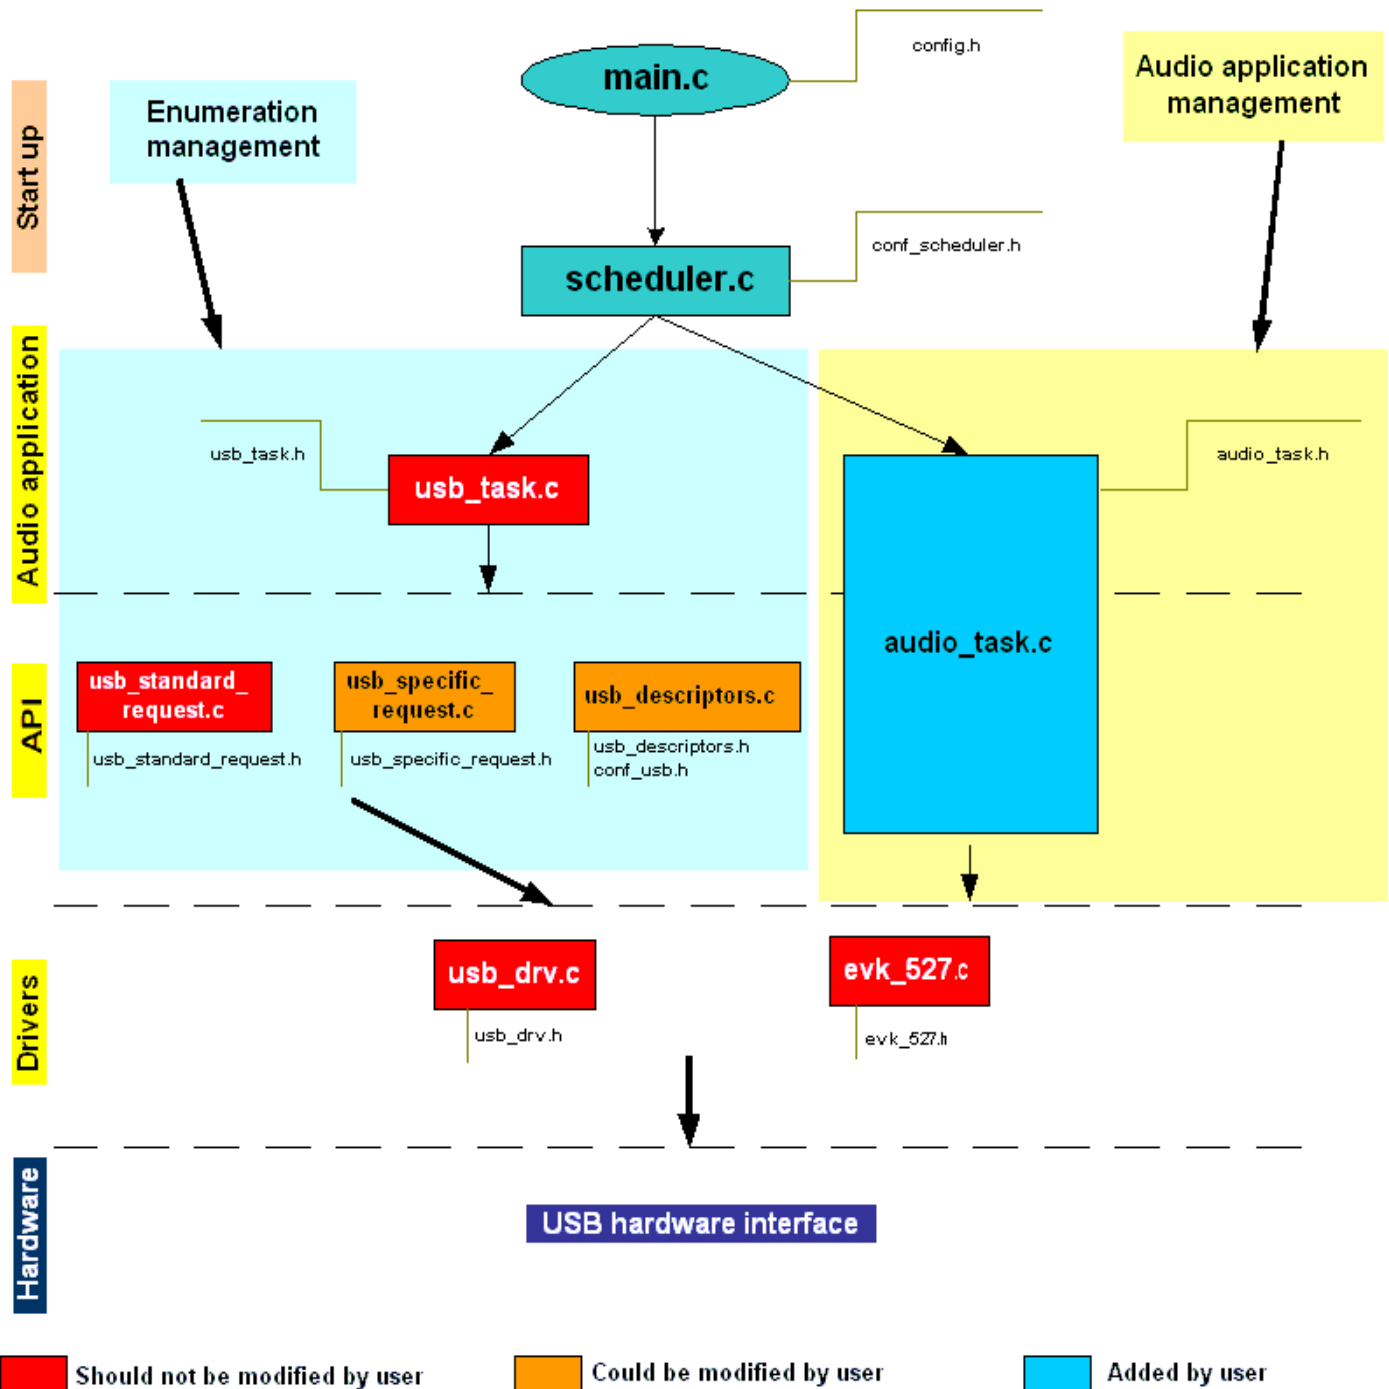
Start up

Enumeration management

main.c

config.h

Audio application management

scheduler.c

conf_scheduler.h

Audio application

usb_task.h

usb_task.c

audio_task.h

audio_task.c

API

usb_standard_request.c

usb_standard_request.h

usb_specific_request.c

usb_specific_request.h

usb_descriptors.c

usb_descriptors.h
conf_usb.h

Drivers

usb_drv.c

usb_drv.h

evk_527.c

evk_527.h

Hardware

USB hardware interface

Should not be modified by user

Could be modified by user

Added by user